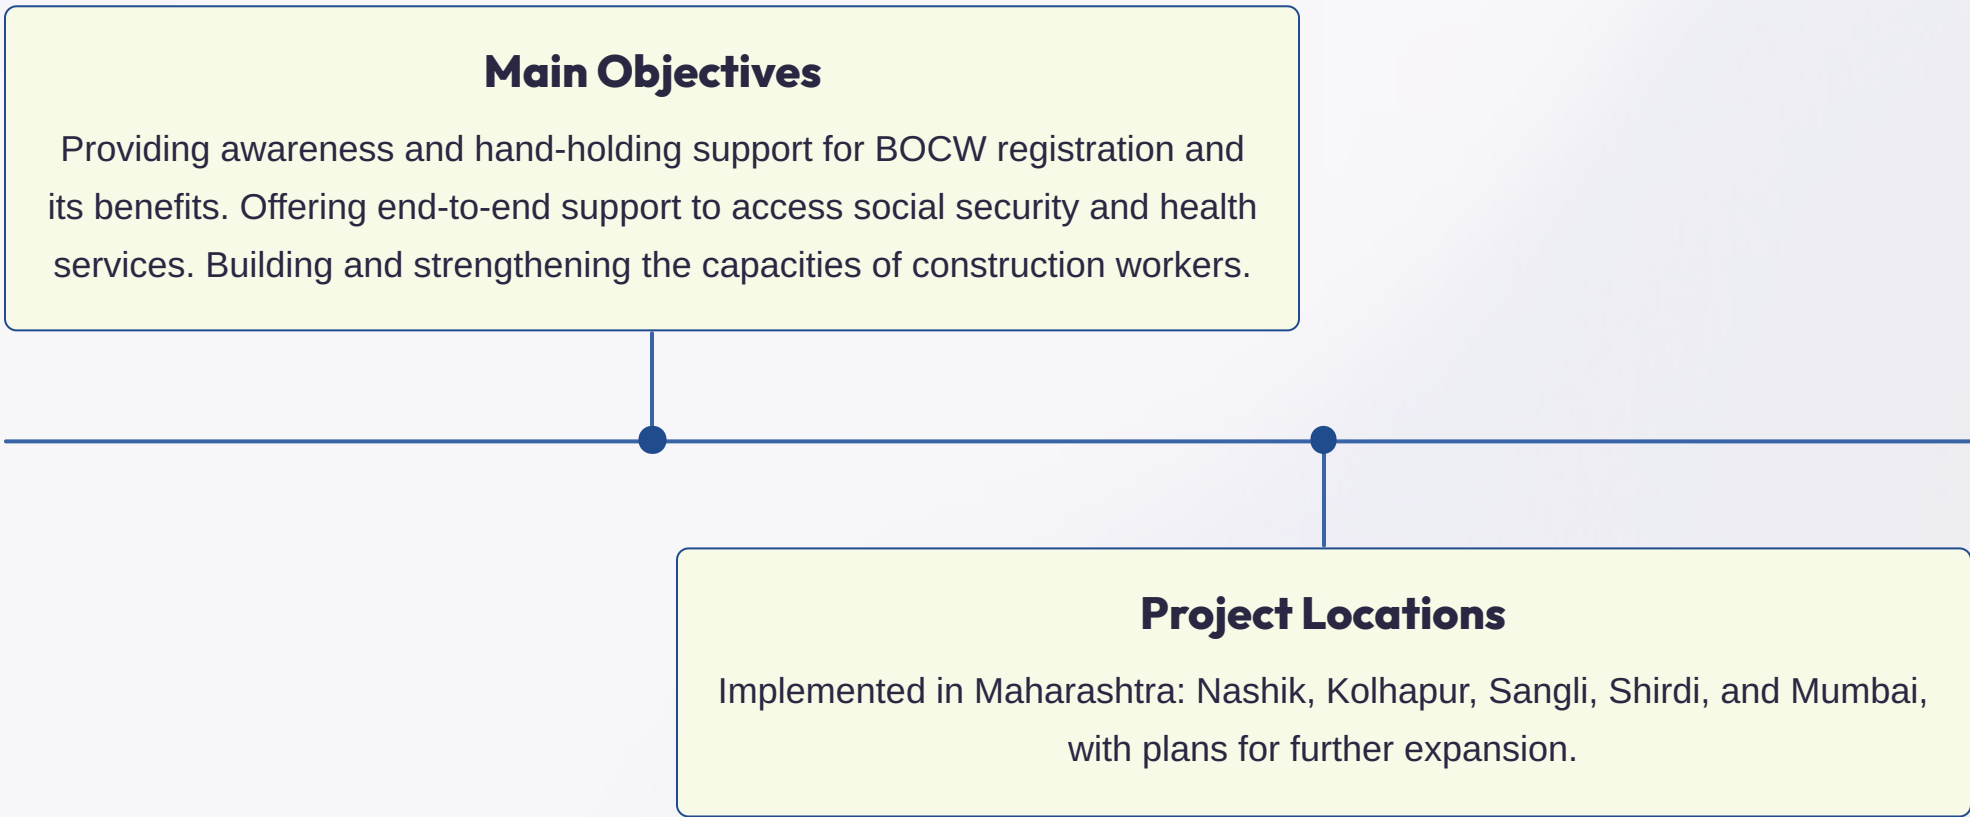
Main Objectives

Providing awareness and hand-holding support for BOCW registration and its benefits. Offering end-to-end support to access social security and health services. Building and strengthening the capacities of construction workers.

Project Locations

Implemented in Maharashtra: Nashik, Kolhapur, Sangli, Shirdi, and Mumbai, with plans for further expansion.